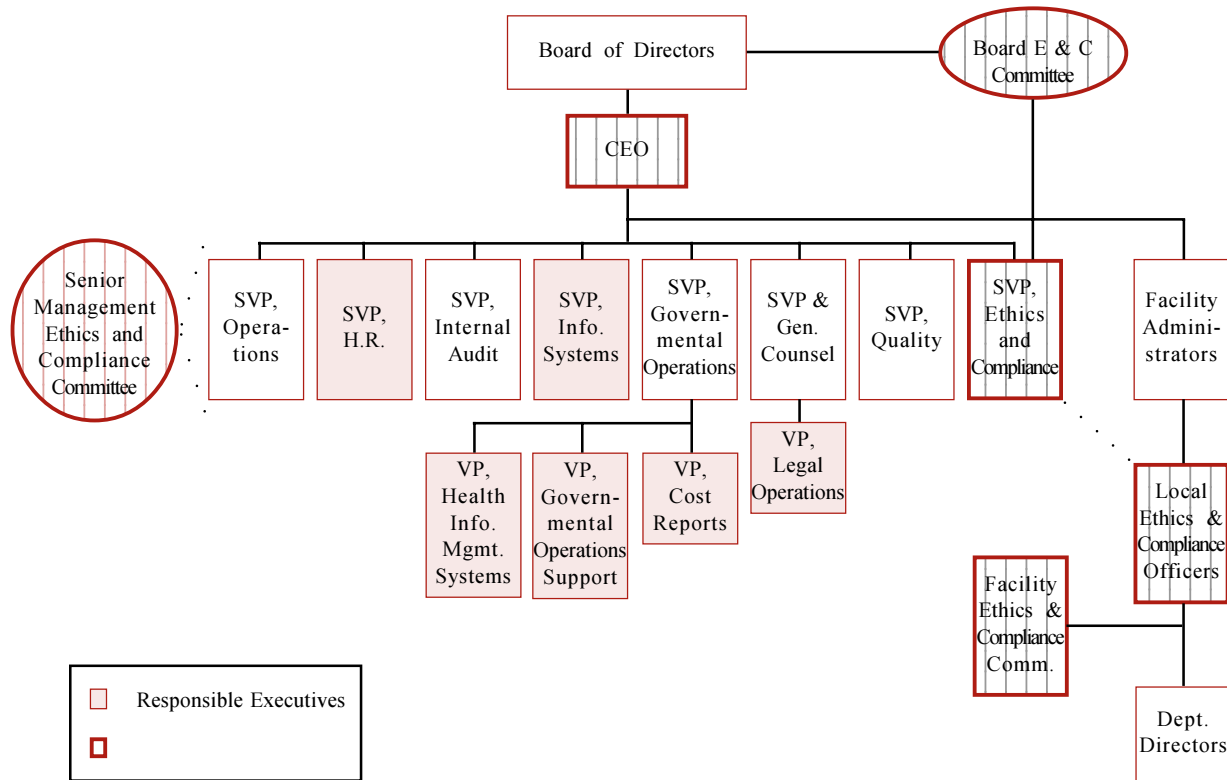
Board of Directors

Board E & C Committee

CEO

Senior Management Ethics and Compliance Committee

SVP, Operations

SVP, H.R.

SVP, Internal Audit

SVP, Info. Systems

SVP, Governmental Operations

SVP & Gen. Counsel

SVP, Quality

SVP, Ethics and Compliance

Facility Administrators

VP, Health Info. Mgmt. Systems

VP, Governmental Operations Support

VP, Cost Reports

VP, Legal Operations

Local Ethics & Compliance Officers

Facility Ethics & Compliance Comm.

Dept. Directors

Responsible Executives